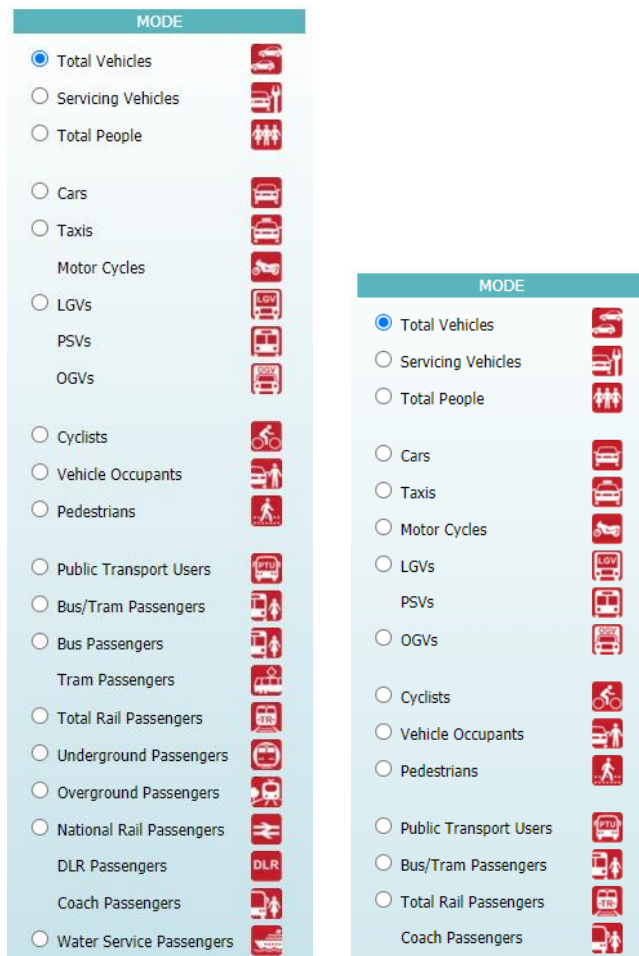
MODE

Total Vehicles
Servicing Vehicles
Total People

Cars
Taxis
Motor Cycles
LGVs
PSVs
OGVs

Cyclists
Vehicle Occupants
Pedestrians

Public Transport Users
Bus/Tram Passengers
Bus Passengers
Tram Passengers
Total Rail Passengers
Underground Passengers
Overground Passengers
National Rail Passengers
DLR Passengers
Coach Passengers
Water Service Passengers

MODE

Total Vehicles
Servicing Vehicles
Total People

Cars
Taxis
Motor Cycles
LGVs
PSVs
OGVs

Cyclists
Vehicle Occupants
Pedestrians

Public Transport Users
Bus/Tram Passengers
Total Rail Passengers
Coach Passengers